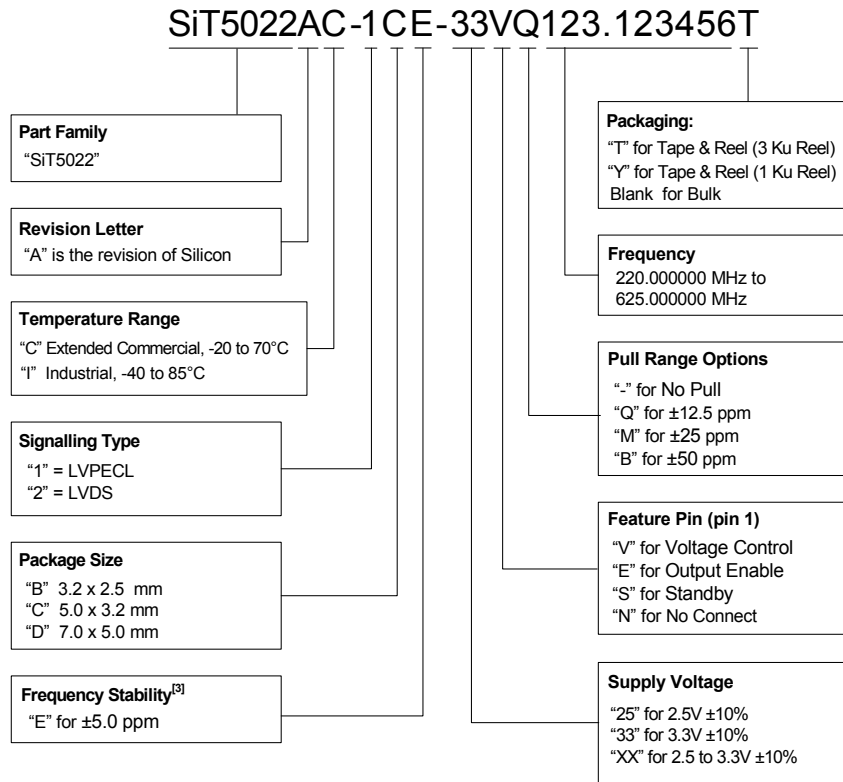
SiT5022AC-1CE-33VQ123.123456T

Part Family
"SiT5022"

Revision Letter
"A" is the revision of Silicon

Temperature Range
"C" Extended Commercial, -20 to 70°C
"I" Industrial, -40 to 85°C

Signalling Type
"1" = LVPECL
"2" = LVDS

Package Size
"B" 3.2 x 2.5 mm
"C" 5.0 x 3.2 mm
"D" 7.0 x 5.0 mm

Frequency Stability$^{[3]}$
"E" for ±5.0 ppm

Packaging:
"T" for Tape & Reel (3 Ku Reel)
"Y" for Tape & Reel (1 Ku Reel)
Blank for Bulk

Frequency
220.000000 MHz to
625.000000 MHz

Pull Range Options
"-" for No Pull
"Q" for ±12.5 ppm
"M" for ±25 ppm
"B" for ±50 ppm

Feature Pin (pin 1)
"V" for Voltage Control
"E" for Output Enable
"S" for Standby
"N" for No Connect

Supply Voltage
"25" for 2.5V ±10%
"33" for 3.3V ±10%
"XX" for 2.5 to 3.3V ±10%